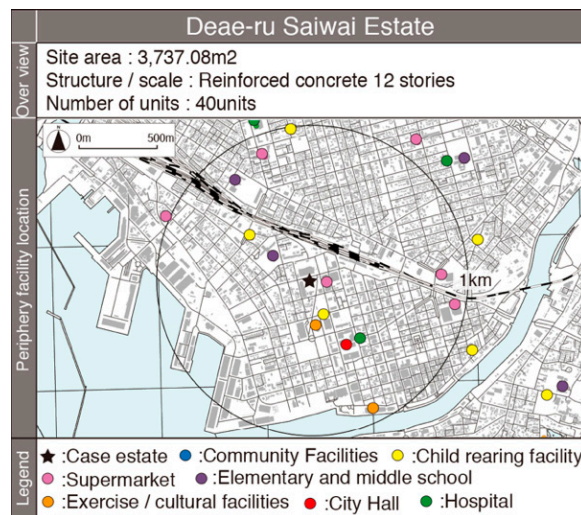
Deae-ru Saiwai Estate

Over view
Site area : 3,737.08m2
Structure / scale : Reinforced concrete 12 stories
Number of units : 40units

Periphery facility location
N
0m 500m
1km

Legend
★ :Case estate ● :Community Facilities ● :Child rearing facility
● :Supermarket ● :Elementary and middle school
● :Exercise / cultural facilities ● :City Hall ● :Hospital